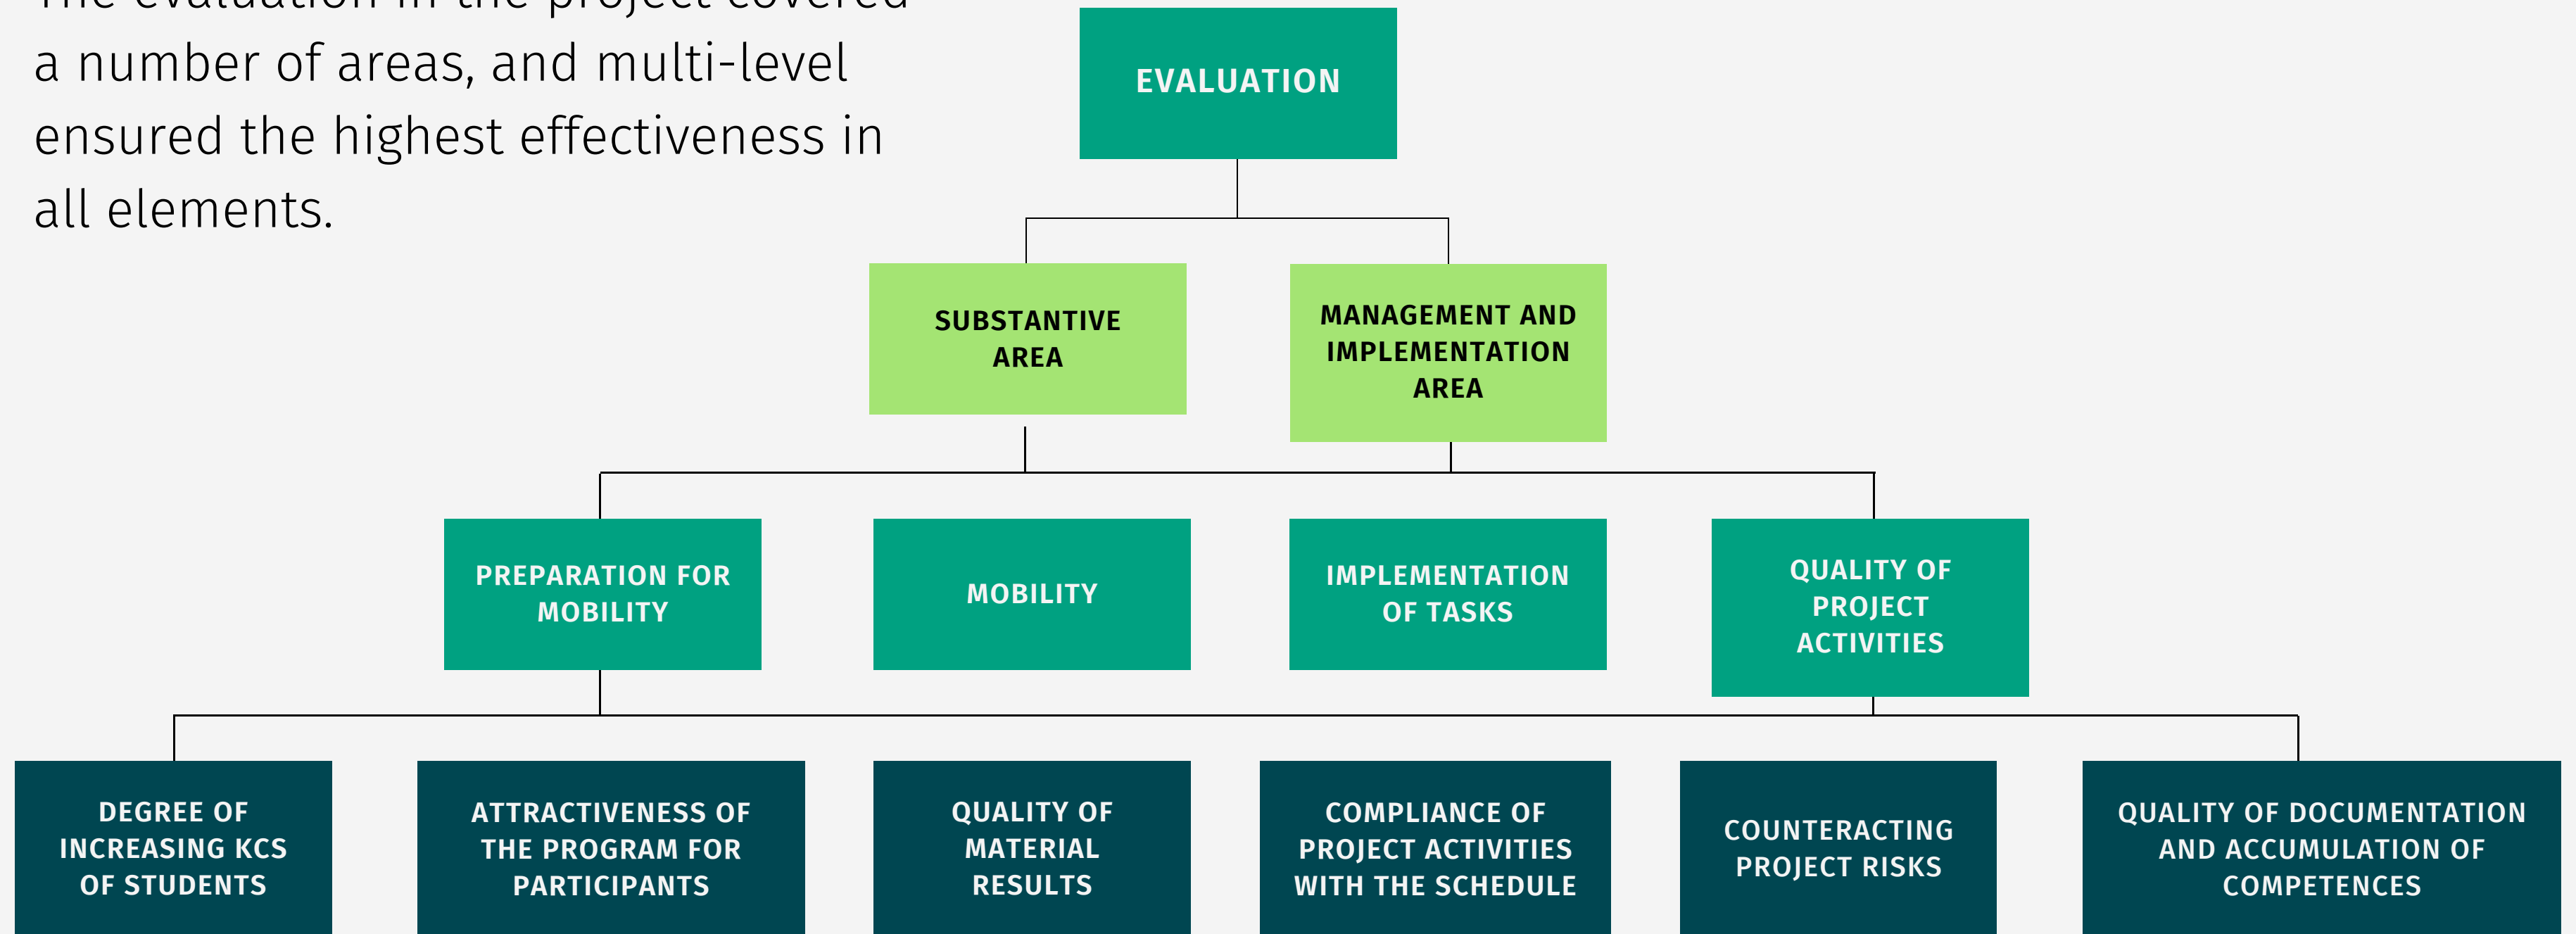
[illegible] a number of areas, and multi-level ensured the highest effectiveness in all elements.

EVALUATION

SUBSTANTIVE AREA

MANAGEMENT AND IMPLEMENTATION AREA

PREPARATION FOR MOBILITY

MOBILITY

IMPLEMENTATION OF TASKS

QUALITY OF PROJECT ACTIVITIES

DEGREE OF INCREASING KCS OF STUDENTS

ATTRACTIVENESS OF THE PROGRAM FOR PARTICIPANTS

QUALITY OF MATERIAL RESULTS

COMPLIANCE OF PROJECT ACTIVITIES WITH THE SCHEDULE

COUNTERACTING PROJECT RISKS

QUALITY OF DOCUMENTATION AND ACCUMULATION OF COMPETENCES